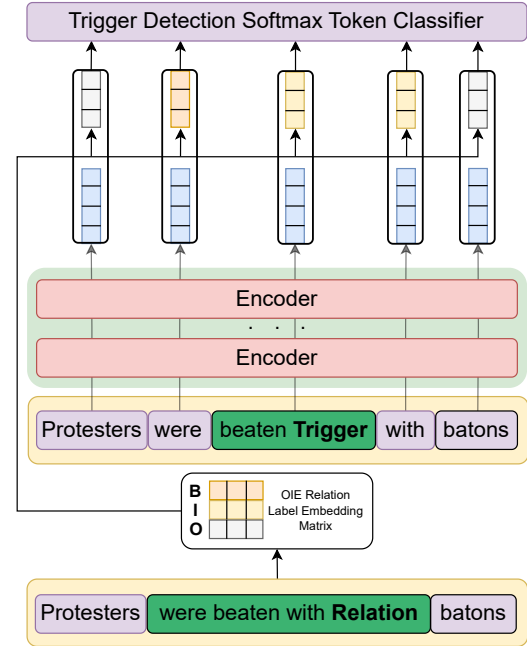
Trigger Detection Softmax Token Classifier

Encoder

. . .

Encoder

Protesters were beaten **Trigger** with batons

B
I
O

OIE Relation Label Embedding Matrix

Protesters were beaten with **Relation** batons